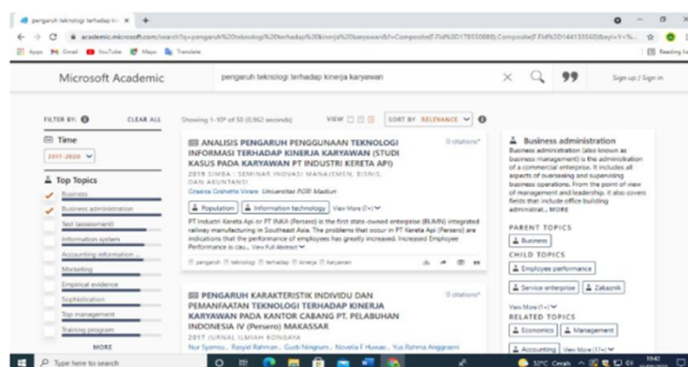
pengaruh teknologi terhadap kin ×

academic.microsoft.com/search?q=pengaruh%20teknologi%20terhadap%20kinerja%20karyawan&f=Composite(F.FId%3D178550888);Composite(F.FId%3D144133560)&ayl=Y=%...

Apps Gmail YouTube Maps Translate

Reading list

Microsoft Academic

pengaruh teknologi terhadap kinerja karyawan

Sign up / Sign in

FILTER BY: CLEAR ALL

Showing 1-10 of 50 (0.962 seconds)

VIEW

SORT BY RELEVANCE

Time

2017 - 2020

Top Topics

Business

Business administration

Test (assessment)

Information system

Accounting information ...

Marketing

Empirical evidence

Sophistication

Top management

Training program

MORE

ANALISIS PENGARUH PENGGUNAAN TEKNOLOGI INFORMASI TERHADAP KINERJA KARYAWAN (STUDI KASUS PADA KARYAWAN PT INDUSTRI KERETA API)

0 citations*

2019 SIMBA : SEMINAR INOVASI MANAJEMEN, BISNIS, DAN AKUNTANSI

Grasela Grahetta Viraes Universitas PGRI Madiun

Population Information technology View More (1+)

PT Industri Kereta Api or PT INKA (Persero) is the first state-owned enterprise (BUMN) integrated railway manufacturing in Southeast Asia. The problems that occur in PT Kereta Api (Persero) are indications that the performance of employees has greatly increased. Increased Employee Performance is cau... View Full Abstract

pengaruh teknologi terhadap kinerja karyawan

PENGARUH KARAKTERISTIK INDIVIDU DAN PEMANFAATAN TEKNOLOGI TERHADAP KINERJA KARYAWAN PADA KANTOR CABANG PT. PELABUHAN INDONESIA IV (Persero) MAKASSAR

0 citations*

2017 JURNAL ILMIAH BONGAYA

Nur Syamsu , Rasyid Rahman , Gusti Ningrum , Novelia F Husain , Yus Rahma Anggraeni

Business administration

Business administration (also known as business management) is the administration of a commercial enterprise. It includes all aspects of overseeing and supervising business operations. From the point of view of management and leadership, it also covers fields that include office building administrat... MORE

PARENT TOPICS

Business

CHILD TOPICS

Employee performance

Service enterprise

Zakaznik

View More (1+)

RELATED TOPICS

Economics

Management

Accounting View More (17+)

Type here to search

32°C Cerah